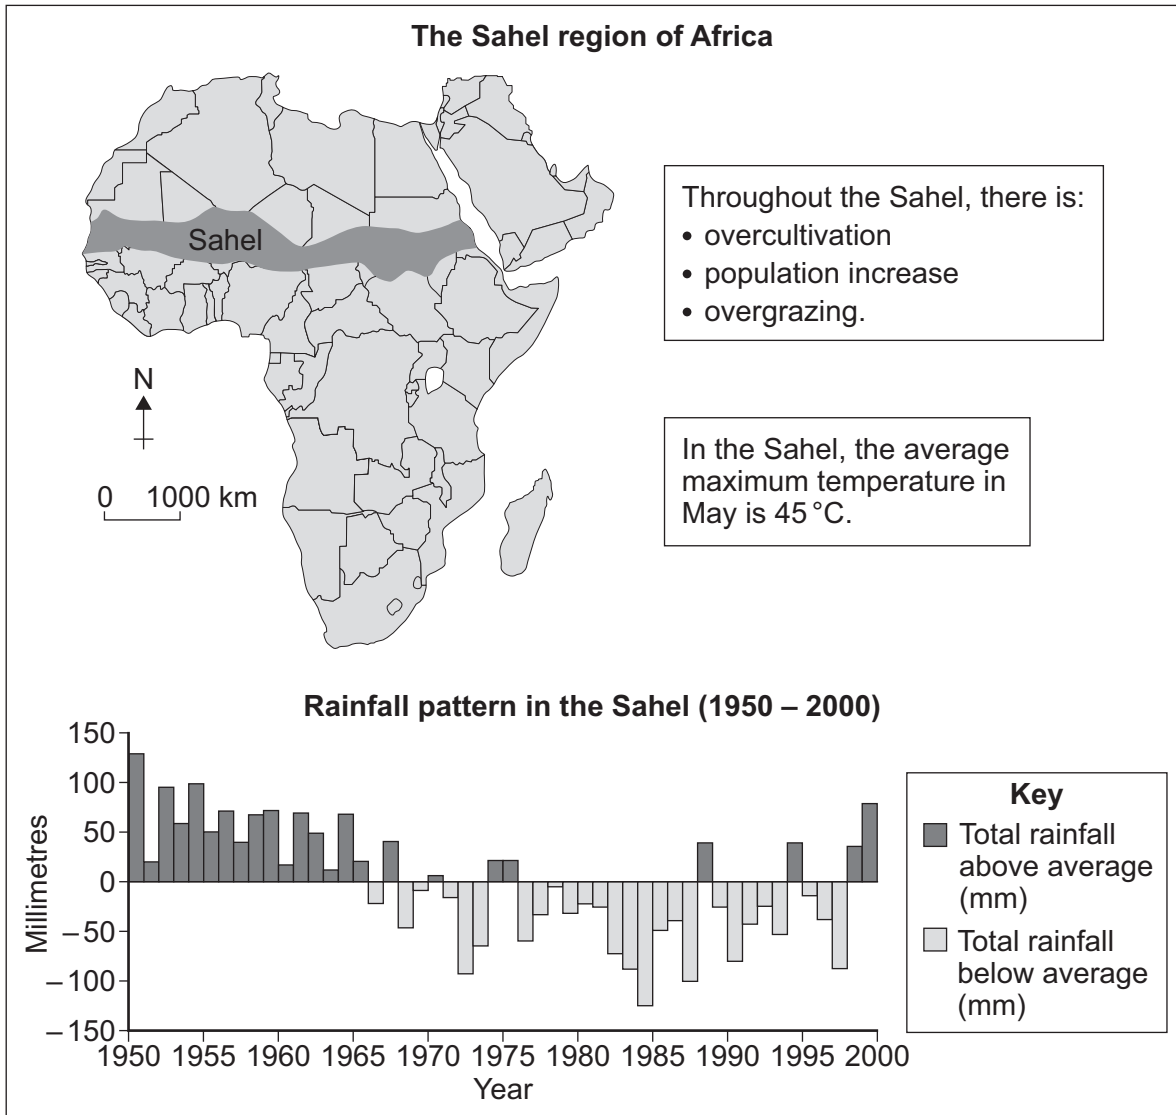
The Sahel region of Africa

Sahel

N

0 1000 km

Throughout the Sahel, there is:
• overcultivation
• population increase
• overgrazing.

In the Sahel, the average maximum temperature in May is 45 °C.

Rainfall pattern in the Sahel (1950 – 2000)

150
100
50
0
−50
−100
−150

Millimetres

1950 1955 1960 1965 1970 1975 1980 1985 1990 1995 2000
Year

Key
Total rainfall above average (mm)
Total rainfall below average (mm)